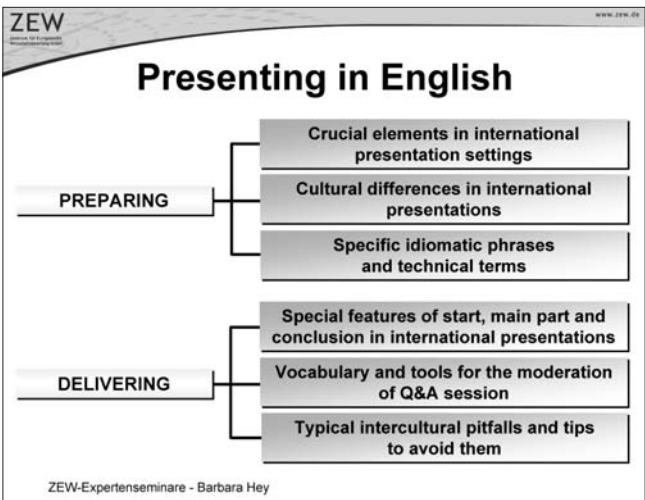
ZEW

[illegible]

www.zew.de

Presenting in English

PREPARING

Crucial elements in international presentation settings

Cultural differences in international presentations

Specific idiomatic phrases and technical terms

DELIVERING

Special features of start, main part and conclusion in international presentations

Vocabulary and tools for the moderation of Q&A session

Typical intercultural pitfalls and tips to avoid them

ZEW-Expertenseminare - Barbara Hey